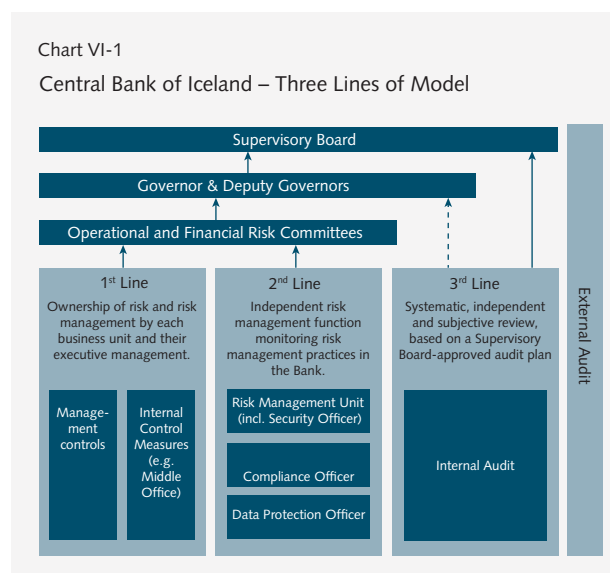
Chart VI-1

Central Bank of Iceland – Three Lines of Model

Supervisory Board

Governor & Deputy Governors

Operational and Financial Risk Committees

1$^{st}$ Line

Ownership of risk and risk management by each business unit and their executive management.

Management controls

Internal Control Measures (e.g. Middle Office)

2$^{nd}$ Line

Independent risk management function monitoring risk management practices in the Bank.

Risk Management Unit (incl. Security Officer)

Compliance Officer

Data Protection Officer

3$^{rd}$ Line

Systematic, independent and subjective review, based on a Supervisory Board-approved audit plan

Internal Audit

External Audit